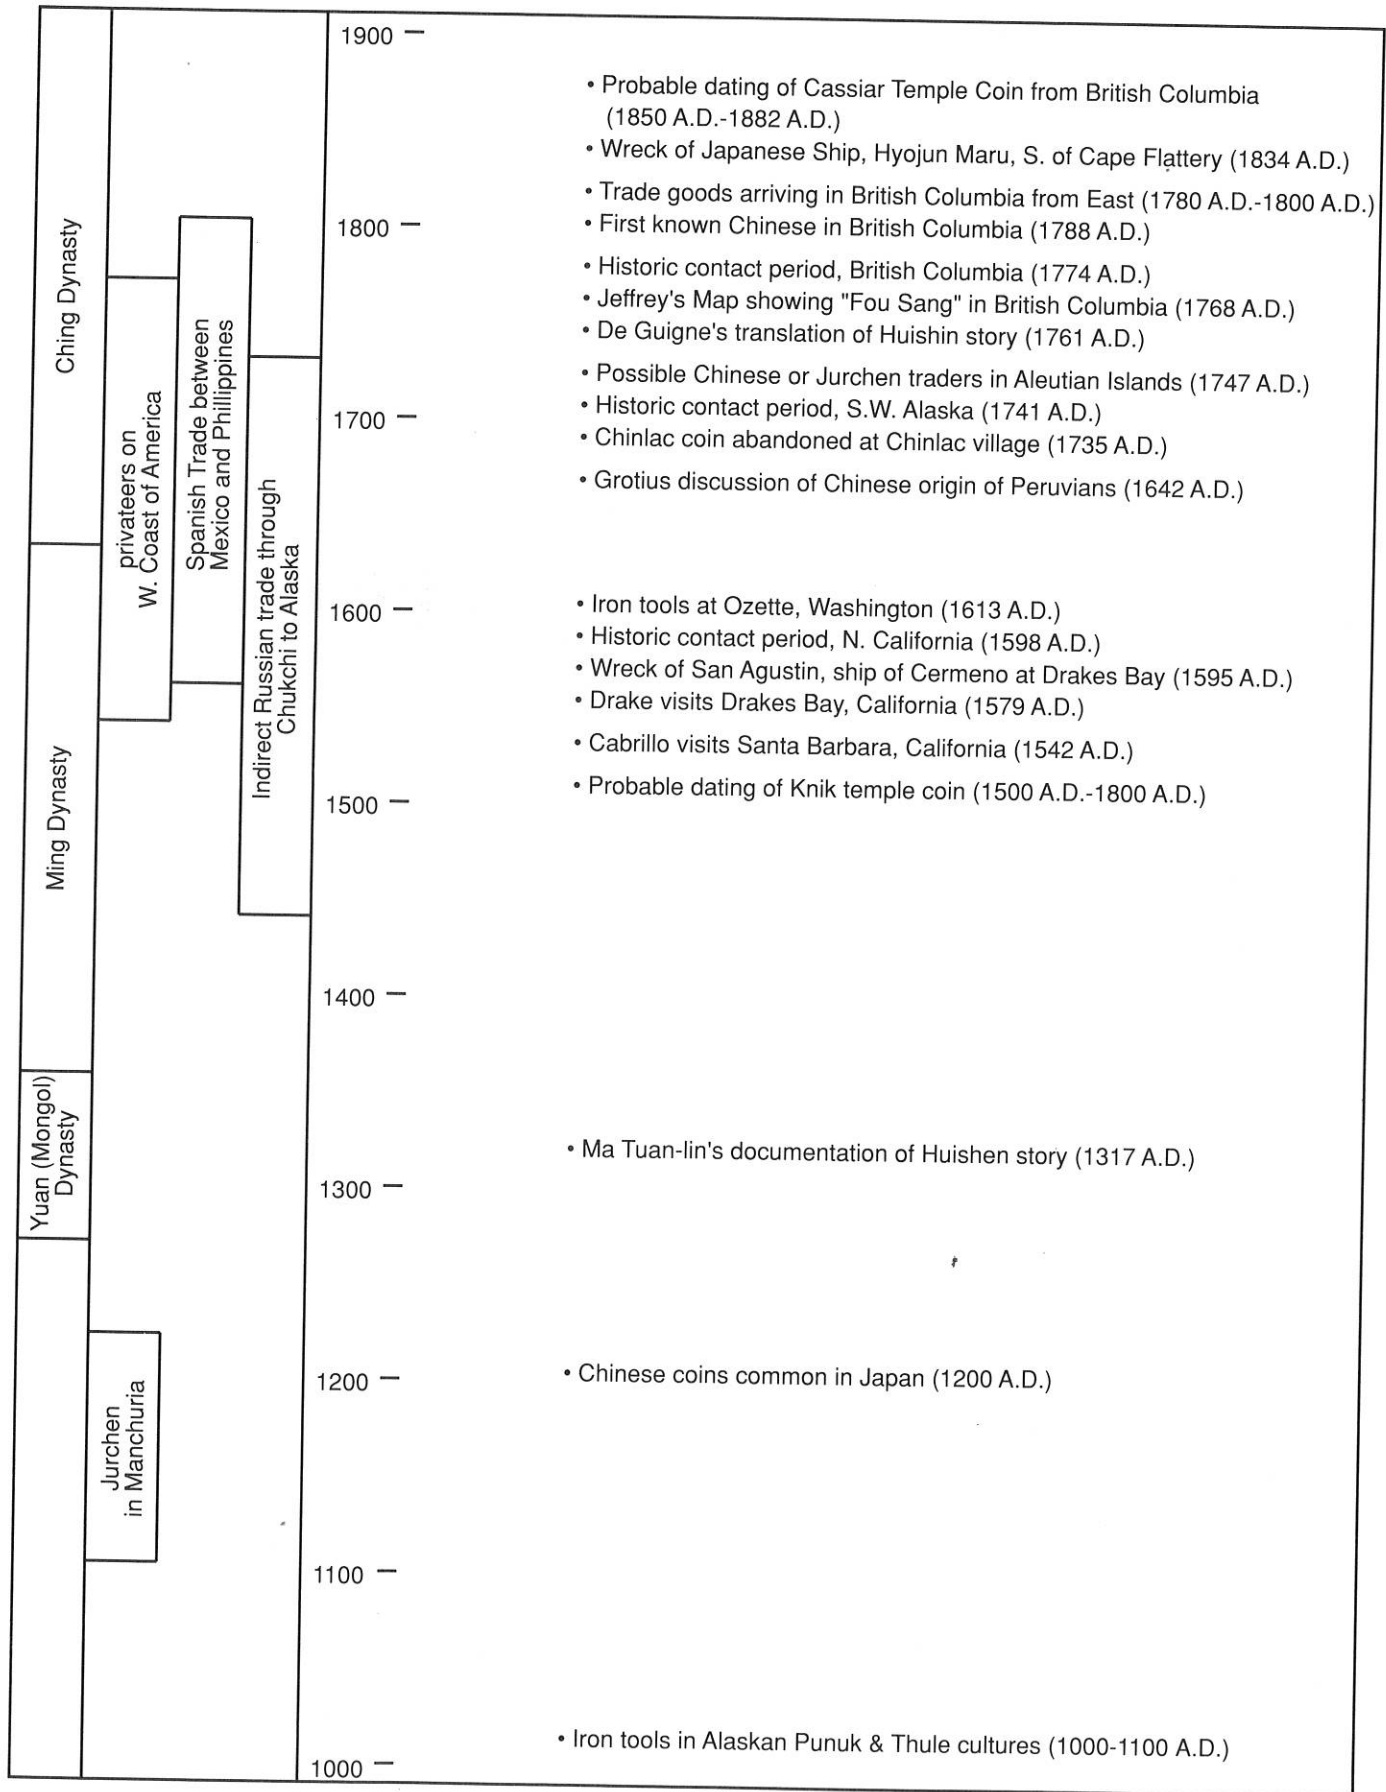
Ching Dynasty

privateers on W. Coast of America

Spanish Trade between Mexico and Phillippines

Indirect Russian trade through Chukchi to Alaska

Ming Dynasty

Yuan (Mongol) Dynasty

Jurchen in Manchuria

1900 —

• Probable dating of Cassiar Temple Coin from British Columbia (1850 A.D.-1882 A.D.)
• Wreck of Japanese Ship, Hyojun Maru, S. of Cape Flattery (1834 A.D.)
• Trade goods arriving in British Columbia from East (1780 A.D.-1800 A.D.)
• First known Chinese in British Columbia (1788 A.D.)

1800 —

• Historic contact period, British Columbia (1774 A.D.)
• Jeffrey's Map showing "Fou Sang" in British Columbia (1768 A.D.)
• De Guigne's translation of Huishin story (1761 A.D.)
• Possible Chinese or Jurchen traders in Aleutian Islands (1747 A.D.)
• Historic contact period, S.W. Alaska (1741 A.D.)
• Chinlac coin abandoned at Chinlac village (1735 A.D.)

1700 —

• Grotius discussion of Chinese origin of Peruvians (1642 A.D.)

1600 —

• Iron tools at Ozette, Washington (1613 A.D.)
• Historic contact period, N. California (1598 A.D.)
• Wreck of San Agustin, ship of Cermeno at Drakes Bay (1595 A.D.)
• Drake visits Drakes Bay, California (1579 A.D.)
• Cabrillo visits Santa Barbara, California (1542 A.D.)
• Probable dating of Knik temple coin (1500 A.D.-1800 A.D.)

1500 —

1400 —

• Ma Tuan-lin's documentation of Huishen story (1317 A.D.)

1300 —

1200 —

• Chinese coins common in Japan (1200 A.D.)

1100 —

• Iron tools in Alaskan Punuk & Thule cultures (1000-1100 A.D.)

1000 —